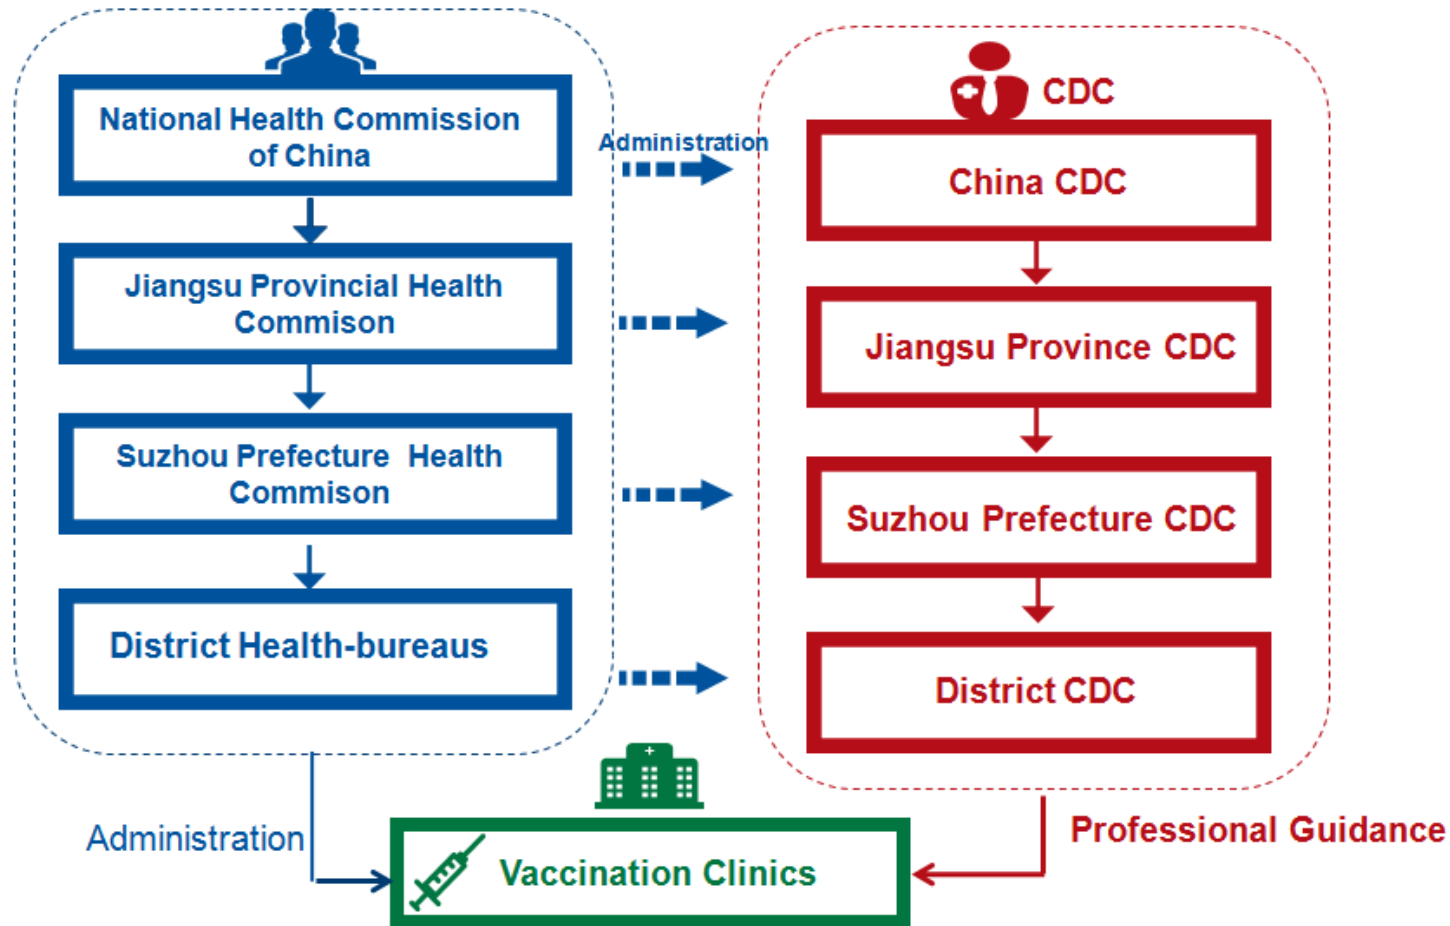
National Health Commission of China

Jiangsu Provincial Health Commison

Suzhou Prefecture Health Commison

District Health-bureaus

Administration

CDC

China CDC

Jiangsu Province CDC

Suzhou Prefecture CDC

District CDC

Administration

Professional Guidance

Vaccination Clinics